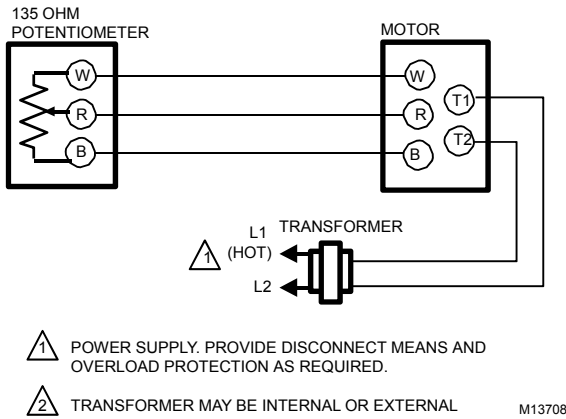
135 OHM
POTENTIOMETER

MOTOR

W
R
B

W
R
B
T1
T2

TRANSFORMER

L1
(HOT)
1

L2

1 POWER SUPPLY. PROVIDE DISCONNECT MEANS AND OVERLOAD PROTECTION AS REQUIRED.

2 TRANSFORMER MAY BE INTERNAL OR EXTERNAL

M13708